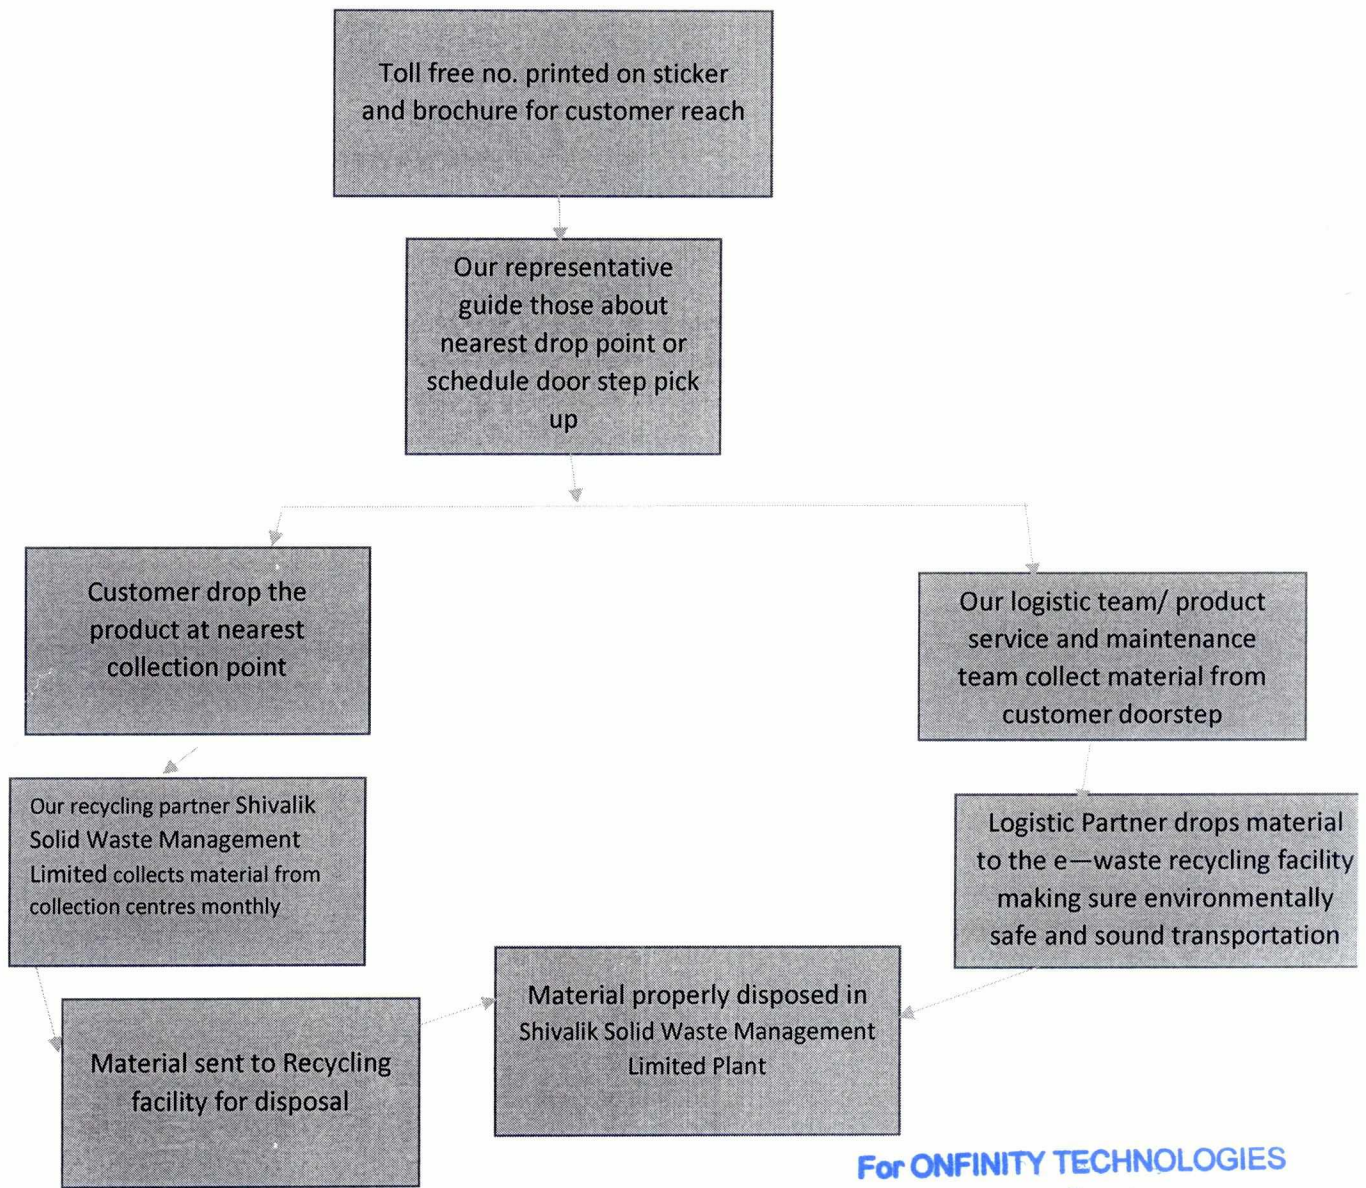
Toll free no. printed on sticker and brochure for customer reach

Our representative guide those about nearest drop point or schedule door step pick up

Customer drop the product at nearest collection point

Our logistic team/ product service and maintenance team collect material from customer doorstep

Our recycling partner Shivalik Solid Waste Management Limited collects material from collection centres monthly

Logistic Partner drops material to the e—waste recycling facility making sure environmentally safe and sound transportation

Material sent to Recycling facility for disposal

Material properly disposed in Shivalik Solid Waste Management Limited Plant

For ONFINITY TECHNOLOGIES